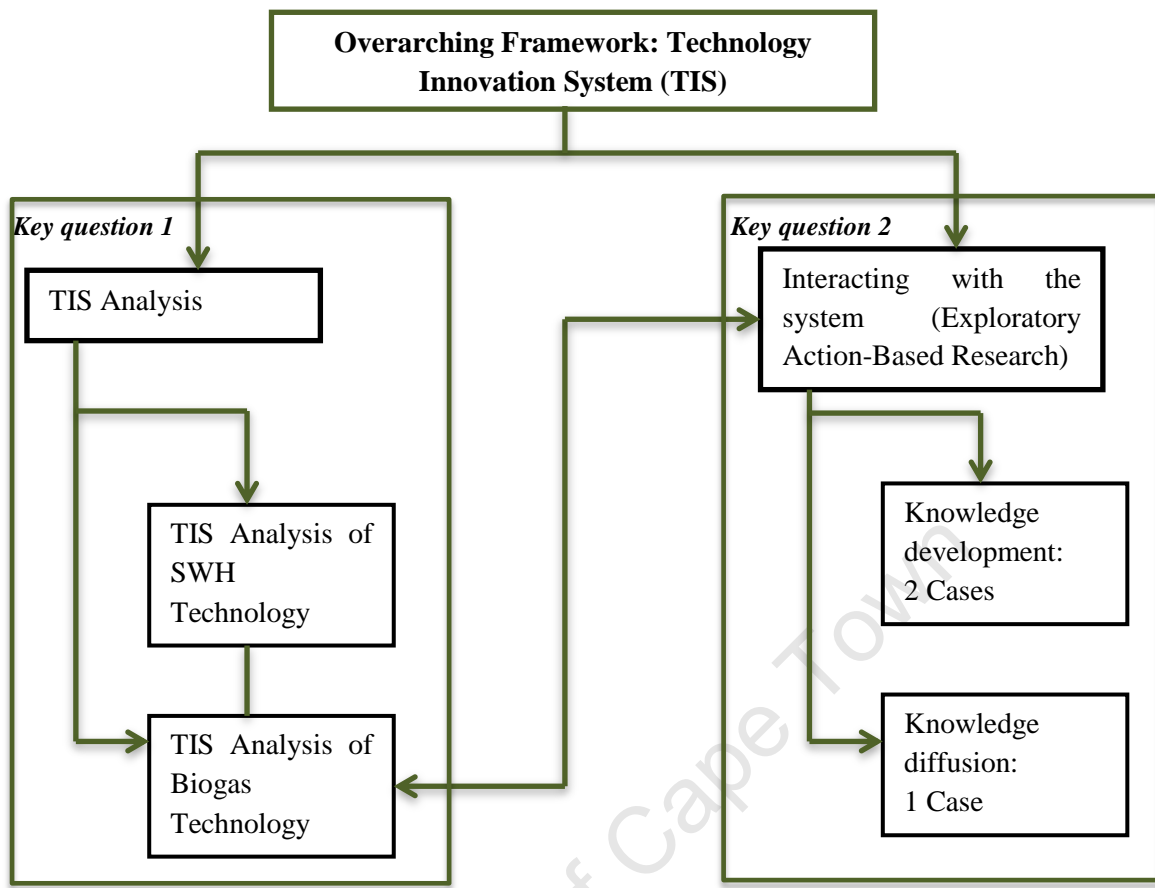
Overarching Framework: Technology Innovation System (TIS)

Key question 1

TIS Analysis

TIS Analysis of SWH Technology

TIS Analysis of Biogas Technology

Key question 2

Interacting with the system (Exploratory Action-Based Research)

Knowledge development: 2 Cases

Knowledge diffusion: 1 Case

of Cape Town